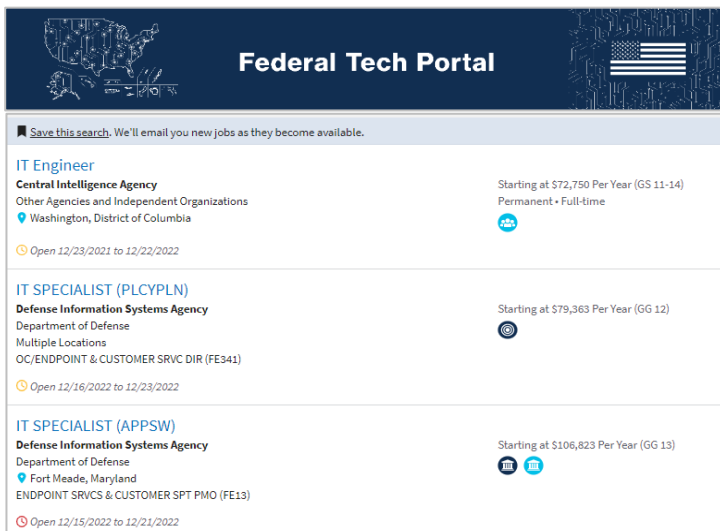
Federal Tech Portal

Save this search. We'll email you new jobs as they become available.

IT Engineer
Central Intelligence Agency
Other Agencies and Independent Organizations
Washington, District of Columbia
Open 12/23/2021 to 12/22/2022

Starting at $72,750 Per Year (GS 11-14)
Permanent • Full-time

IT SPECIALIST (PLCYPLN)
Defense Information Systems Agency
Department of Defense
Multiple Locations
OC/ENDPOINT & CUSTOMER SRVC DIR (FE341)
Open 12/16/2022 to 12/23/2022

Starting at $79,363 Per Year (GG 12)

IT SPECIALIST (APPSW)
Defense Information Systems Agency
Department of Defense
Fort Meade, Maryland
ENDPOINT SRVCS & CUSTOMER SPT PMO (FE13)
Open 12/15/2022 to 12/21/2022

Starting at $106,823 Per Year (GG 13)